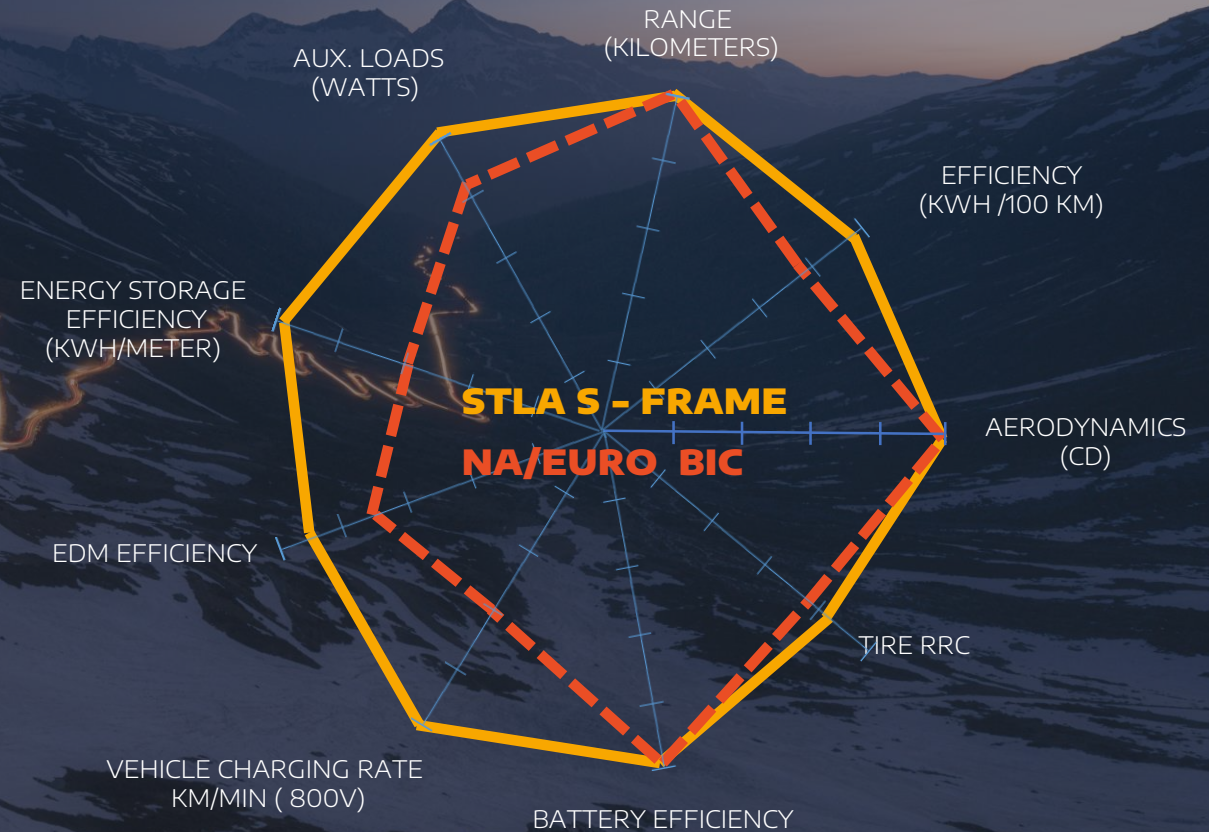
RANGE
(KILOMETERS)

AUX. LOADS
(WATTS)

EFFICIENCY
(KWH /100 KM)

ENERGY STORAGE
EFFICIENCY
(KWH/METER)

STLA S - FRAME

NA/EURO BIC

AERODYNAMICS
(CD)

EDM EFFICIENCY

TIRE RRC

VEHICLE CHARGING RATE
KM/MIN ( 800V)

BATTERY EFFICIENCY